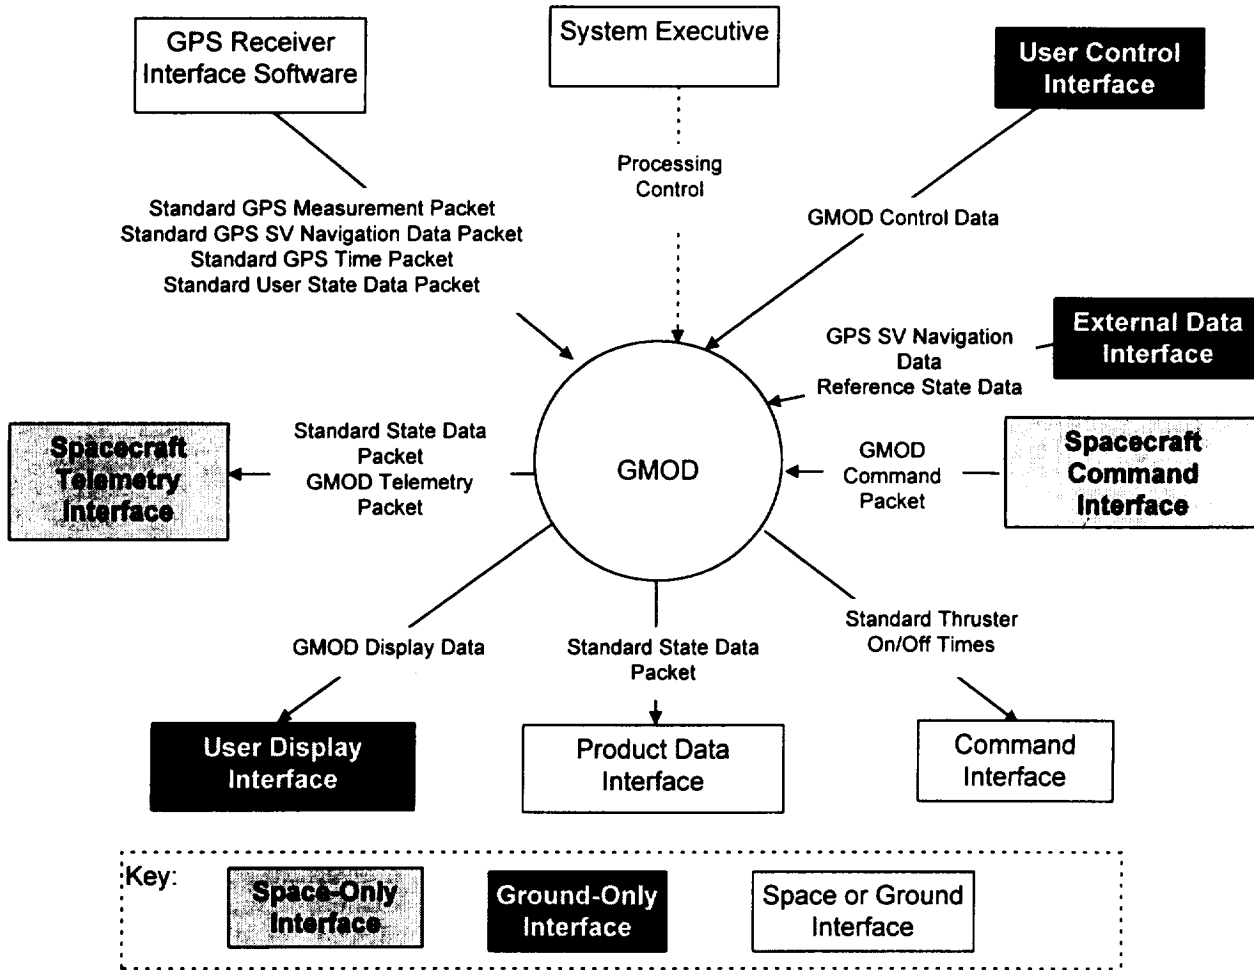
GPS Receiver Interface Software

System Executive

User Control Interface

Processing Control

Standard GPS Measurement Packet
Standard GPS SV Navigation Data Packet
Standard GPS Time Packet
Standard User State Data Packet

GMOD Control Data

External Data Interface

GPS SV Navigation Data
Reference State Data

Spacecraft Telemetry Interface

Standard State Data Packet
GMOD Telemetry Packet

GMOD

GMOD Command Packet

Spacecraft Command Interface

GMOD Display Data

Standard State Data Packet

Standard Thruster On/Off Times

User Display Interface

Product Data Interface

Command Interface

Key:

Space-Only Interface

Ground-Only Interface

Space or Ground Interface